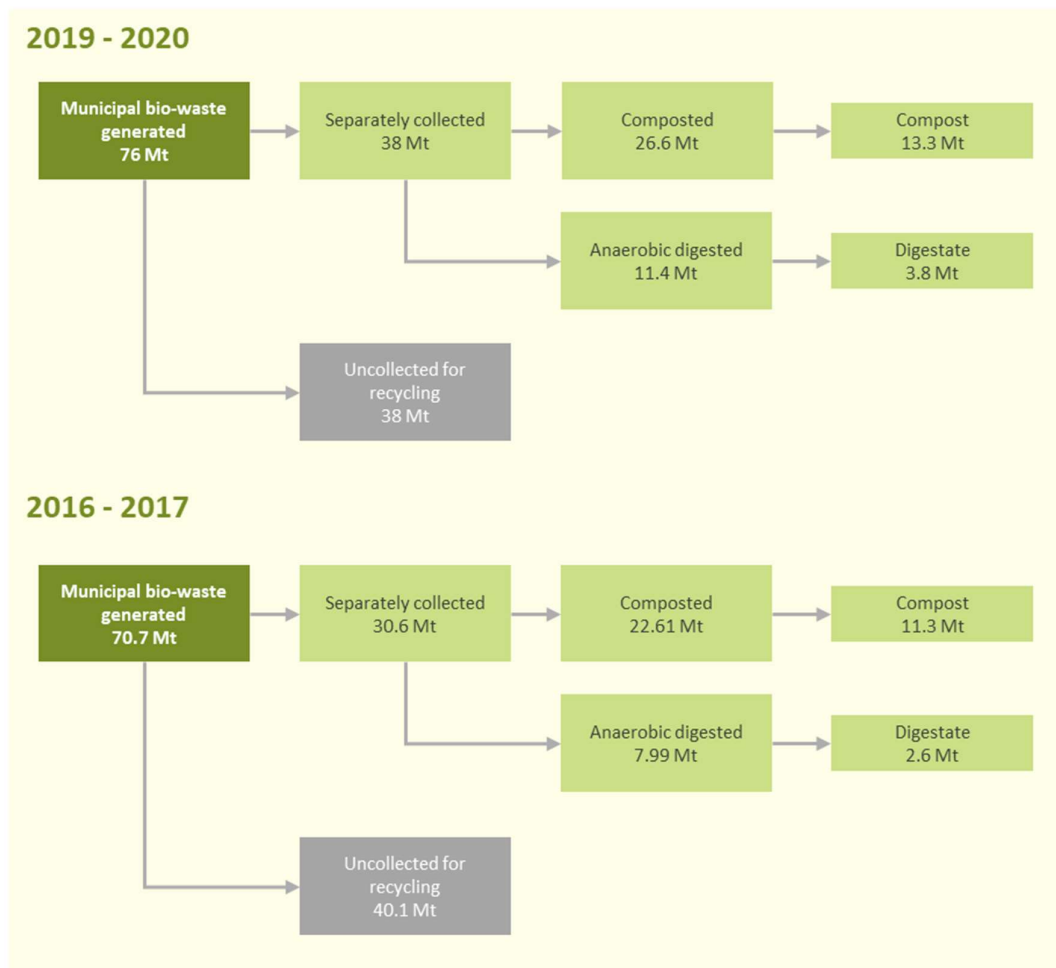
2019 - 2020

Municipal bio-waste generated
76 Mt

Separately collected
38 Mt

Composted
26.6 Mt

Compost
13.3 Mt

Anaerobic digested
11.4 Mt

Digestate
3.8 Mt

Uncollected for recycling
38 Mt

2016 - 2017

Municipal bio-waste generated
70.7 Mt

Separately collected
30.6 Mt

Composted
22.61 Mt

Compost
11.3 Mt

Anaerobic digested
7.99 Mt

Digestate
2.6 Mt

Uncollected for recycling
40.1 Mt